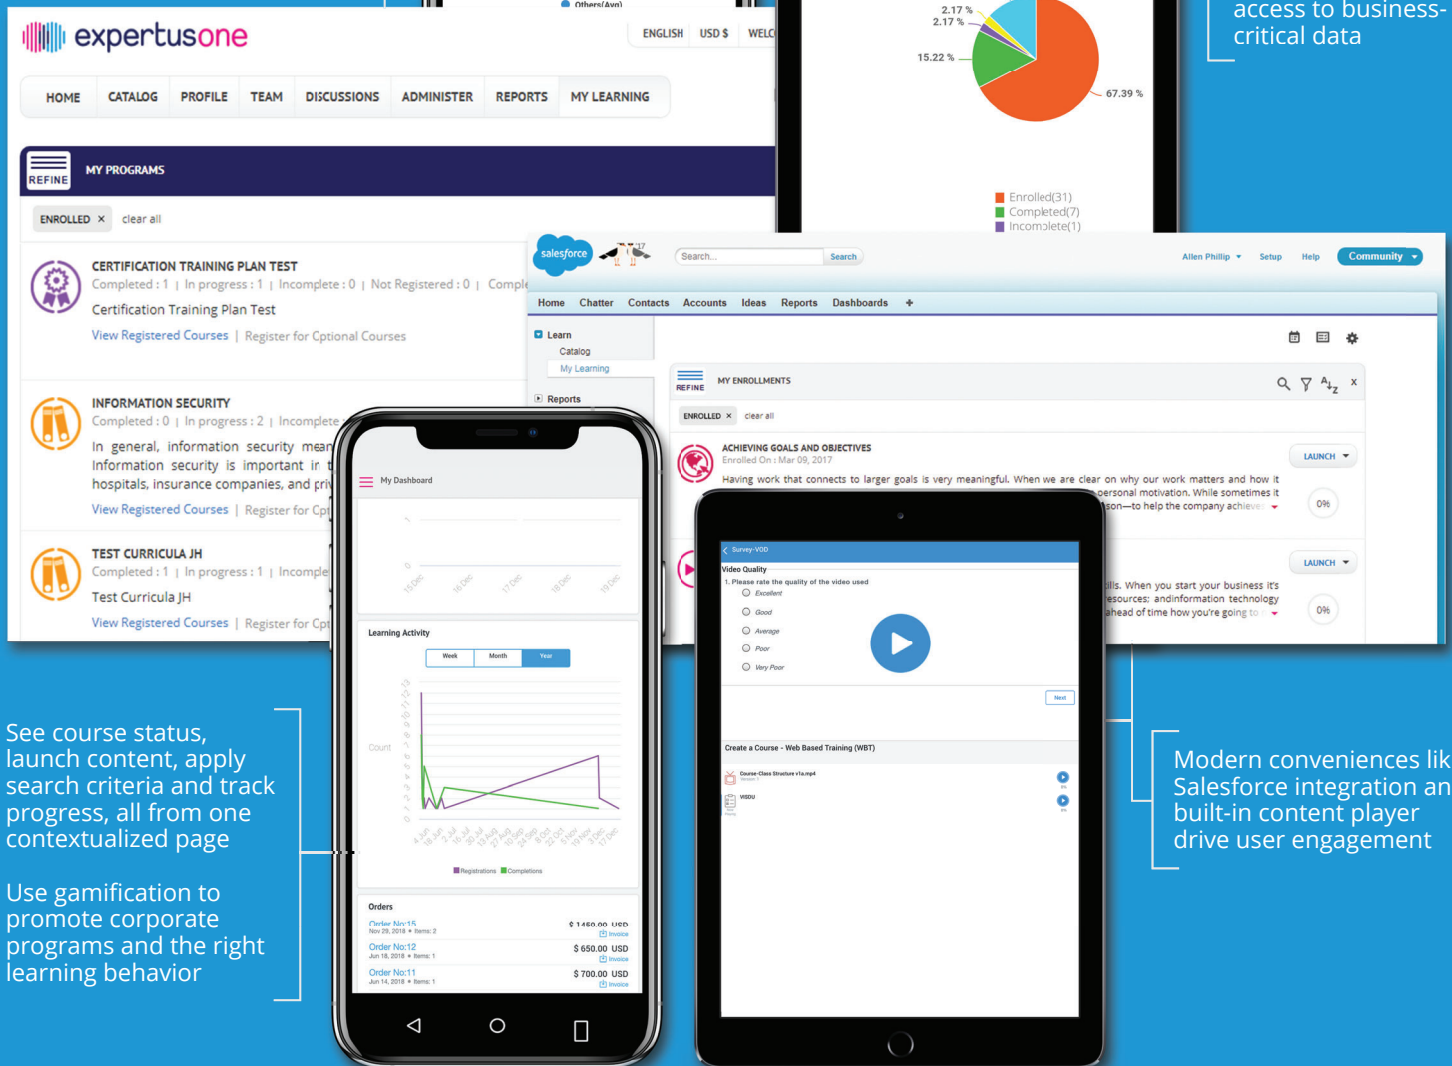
Others(Avg)

expertusone

ENGLISH USD $ WELC

HOME CATALOG PROFILE TEAM DISCUSSIONS ADMINISTER REPORTS MY LEARNING

REFINE MY PROGRAMS

ENROLLED × clear all

CERTIFICATION TRAINING PLAN TEST
Completed : 1 | In progress : 1 | Incomplete : 0 | Not Registered : 0 | Comple
Certification Training Plan Test
View Registered Courses | Register for Cptional Courses

INFORMATION SECURITY
Completed : 0 | In progress : 2 | Incomplete
In general, information security mean
Information security is important ir
hospitals, insurance companies, and pri
View Registered Courses | Register for Cpt

TEST CURRICULA JH
Completed : 1 | In progress : 1 | Incomple
Test Curricula JH
View Registered Courses | Register for Cpt

2.17 %
2.17 %
15.22 %
67.39 %
Enrolled(31)
Completed(7)
Incomplete(1)

access to business-critical data

salesforce
Search... Search
Allen Phillip Setup Help Community
Home Chatter Contacts Accounts Ideas Reports Dashboards +
Learn
Catalog
My Learning
Reports
REFINE MY ENROLLMENTS
ENROLLED × clear all
ACHIEVING GOALS AND OBJECTIVES
Enrolled On : Mar 09, 2017
Having work that connects to larger goals is very meaningful. When we are clear on why our work matters and how it personal motivation. While sometimes it son—to help the company achieve
LAUNCH
0%
ills. When you start your business it's esources; andinformation technology ahead of time how you're going to
LAUNCH
0%

My Dashboard
15 Dec 16 Dec 17 Dec 18 Dec 19 Dec
Learning Activity
Week Month Year
Count
Registrations Completions
Orders
Order No:15 $ 1450.00 USD
Nov 29, 2018 • Items: 2 Invoice
Order No:12 $ 650.00 USD
Jun 18, 2018 • Items: 1 Invoice
Order No:11 $ 700.00 USD
Jun 14, 2018 • Items: 1 Invoice

Survey-VOD
Video Quality
1. Please rate the quality of the video used
Excellent
Good
Average
Poor
Very Poor
Next
Create a Course - Web Based Training (WBT)
Course-Class Structure v1a.mp4
VISDU

See course status, launch content, apply search criteria and track progress, all from one contextualized page

Use gamification to promote corporate programs and the right learning behavior

Modern conveniences lik Salesforce integration an built-in content player drive user engagement